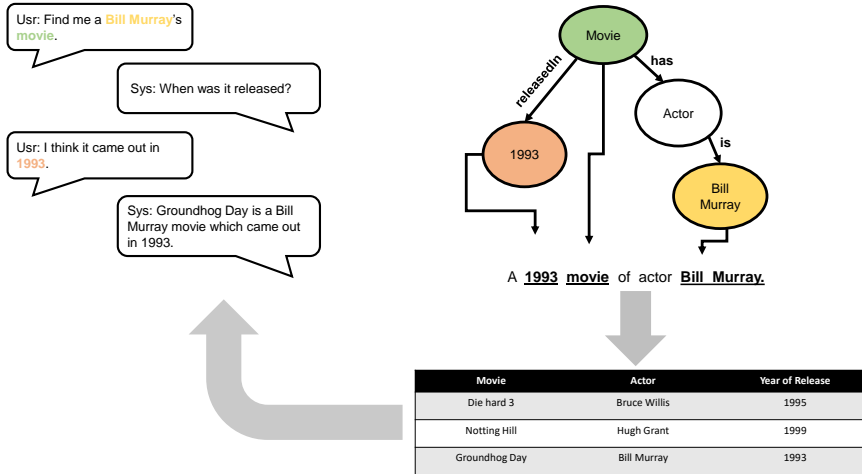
Usr: Find me a Bill Murray's movie.

Sys: When was it released?

Usr: I think it came out in 1993.

Sys: Groundhog Day is a Bill Murray movie which came out in 1993.

Movie

releasedIn

has

Actor

1993

is

Bill Murray

A 1993 movie of actor Bill Murray.

| Movie | Actor | Year of Release |
|---|---|---|
| Die hard 3 | Bruce Willis | 1995 |
| Notting Hill | Hugh Grant | 1999 |
| Groundhog Day | Bill Murray | 1993 |